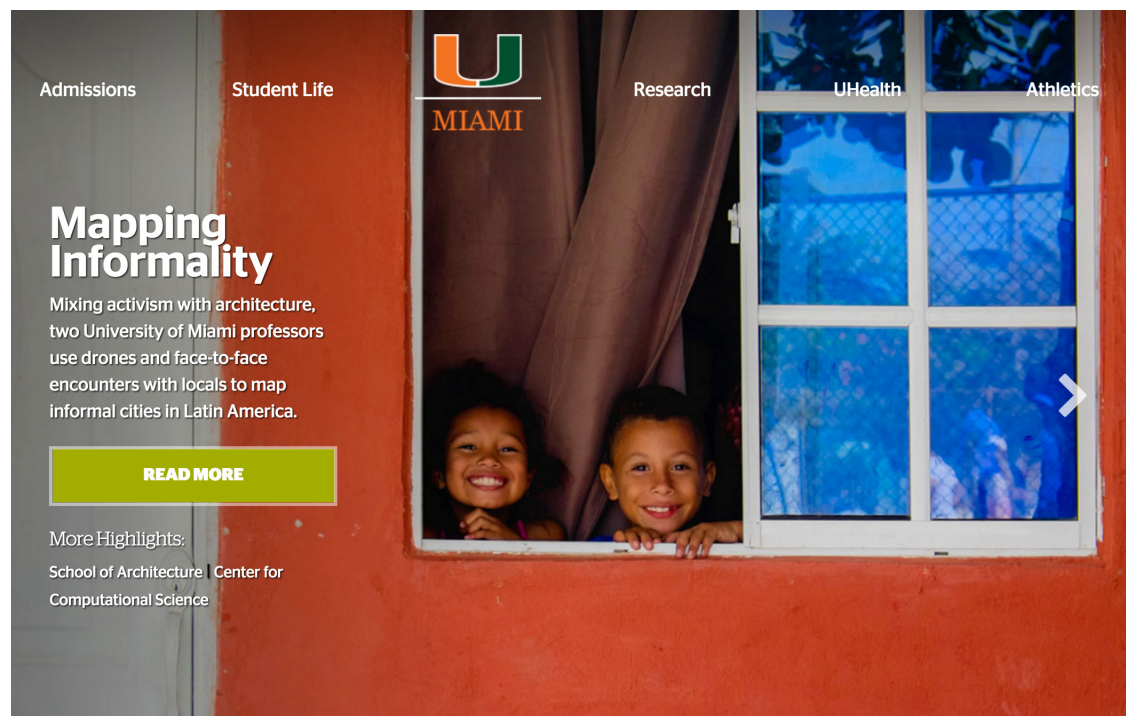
Admissions

Student Life

MIAMI

Research

UHealth

Athletics

Mapping Informality

Mixing activism with architecture, two University of Miami professors use drones and face-to-face encounters with locals to map informal cities in Latin America.

READ MORE

More Highlights:

School of Architecture | Center for Computational Science